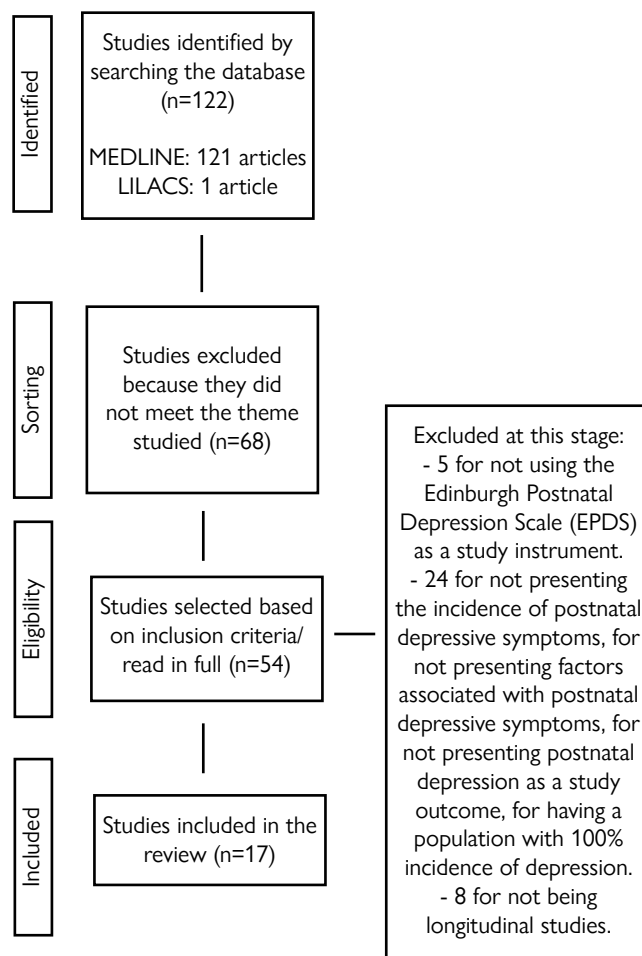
Identified

Studies identified by searching the database (n=122)

MEDLINE: 121 articles
LILACS: 1 article

Sorting

Studies excluded because they did not meet the theme studied (n=68)

Eligibility

Studies selected based on inclusion criteria/ read in full (n=54)

Excluded at this stage:
- 5 for not using the Edinburgh Postnatal Depression Scale (EPDS) as a study instrument.
- 24 for not presenting the incidence of postnatal depressive symptoms, for not presenting factors associated with postnatal depressive symptoms, for not presenting postnatal depression as a study outcome, for having a population with 100% incidence of depression.
- 8 for not being longitudinal studies.

Included

Studies included in the review (n=17)